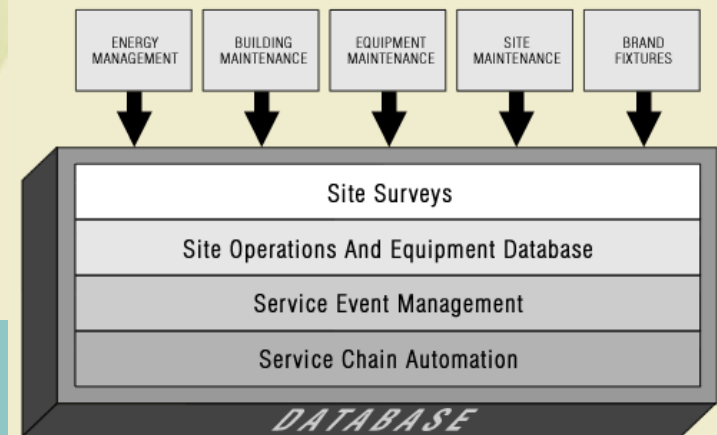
ENERGY MANAGEMENT

BUILDING MAINTENANCE

EQUIPMENT MAINTENANCE

SITE MAINTENANCE

BRAND FIXTURES

Site Surveys

Site Operations And Equipment Database

Service Event Management

Service Chain Automation

DATABASE